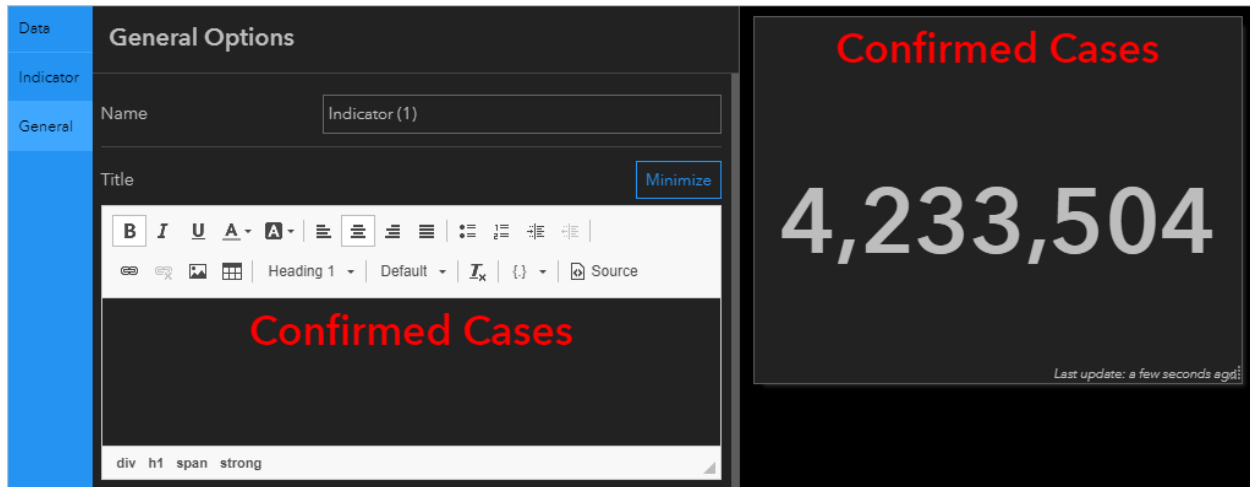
Data
Indicator
General

General Options

Name
Indicator (1)

Title
Minimize

B I U A A

Heading 1 Default {.} Source

Confirmed Cases

div h1 span strong

Confirmed Cases

4,233,504

Last update: a few seconds ago